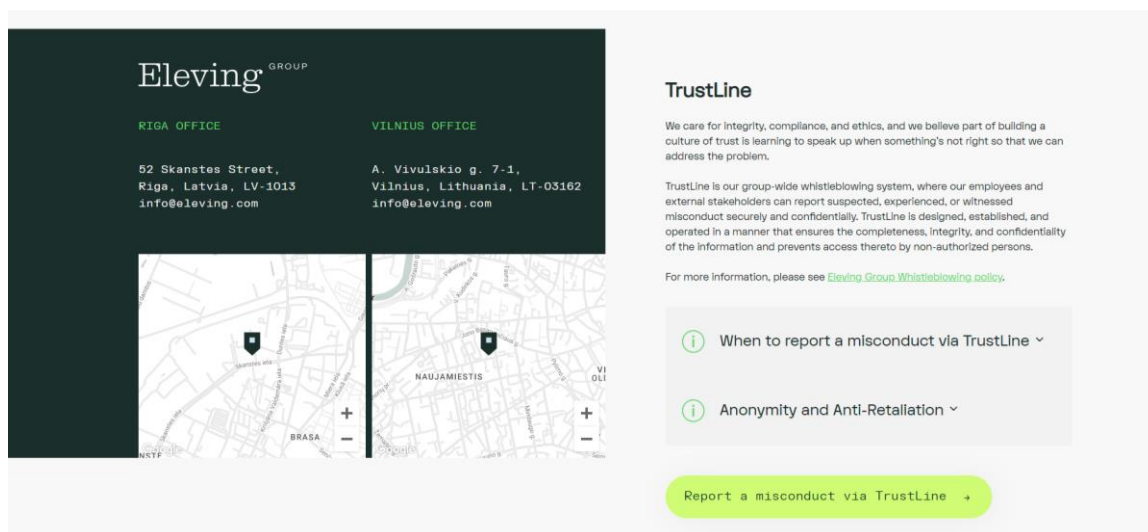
Eleving GROUP

RIGA OFFICE

52 Skanstes Street,
Riga, Latvia, LV-1013
info@eleving.com

VILNIUS OFFICE

A. Vivulskio g. 7-1,
Vilnius, Lithuania, LT-03162
info@eleving.com

NAUJAMIESTIS

BRASA

+
−

+
−

Google

Google

TrustLine

We care for integrity, compliance, and ethics, and we believe part of building a culture of trust is learning to speak up when something's not right so that we can address the problem.

TrustLine is our group-wide whistleblowing system, where our employees and external stakeholders can report suspected, experienced, or witnessed misconduct securely and confidentially. TrustLine is designed, established, and operated in a manner that ensures the completeness, integrity, and confidentiality of the information and prevents access thereto by non-authorized persons.

For more information, please see Eleving Group Whistleblowing policy.

When to report a misconduct via TrustLine

Anonymity and Anti-Retaliation

Report a misconduct via TrustLine →